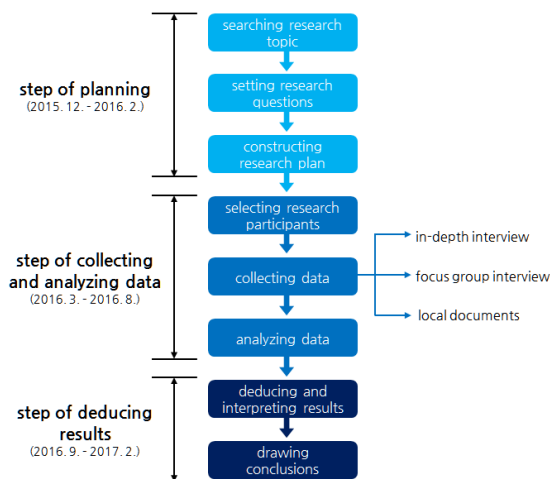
step of planning
(2015. 12. - 2016. 2.)

searching research topic

setting research questions

constructing research plan

step of collecting and analyzing data
(2016. 3. - 2016. 8.)

selecting research participants

collecting data

in-depth interview

focus group interview

local documents

analyzing data

step of deducing results
(2016. 9. - 2017. 2.)

deducing and interpreting results

drawing conclusions